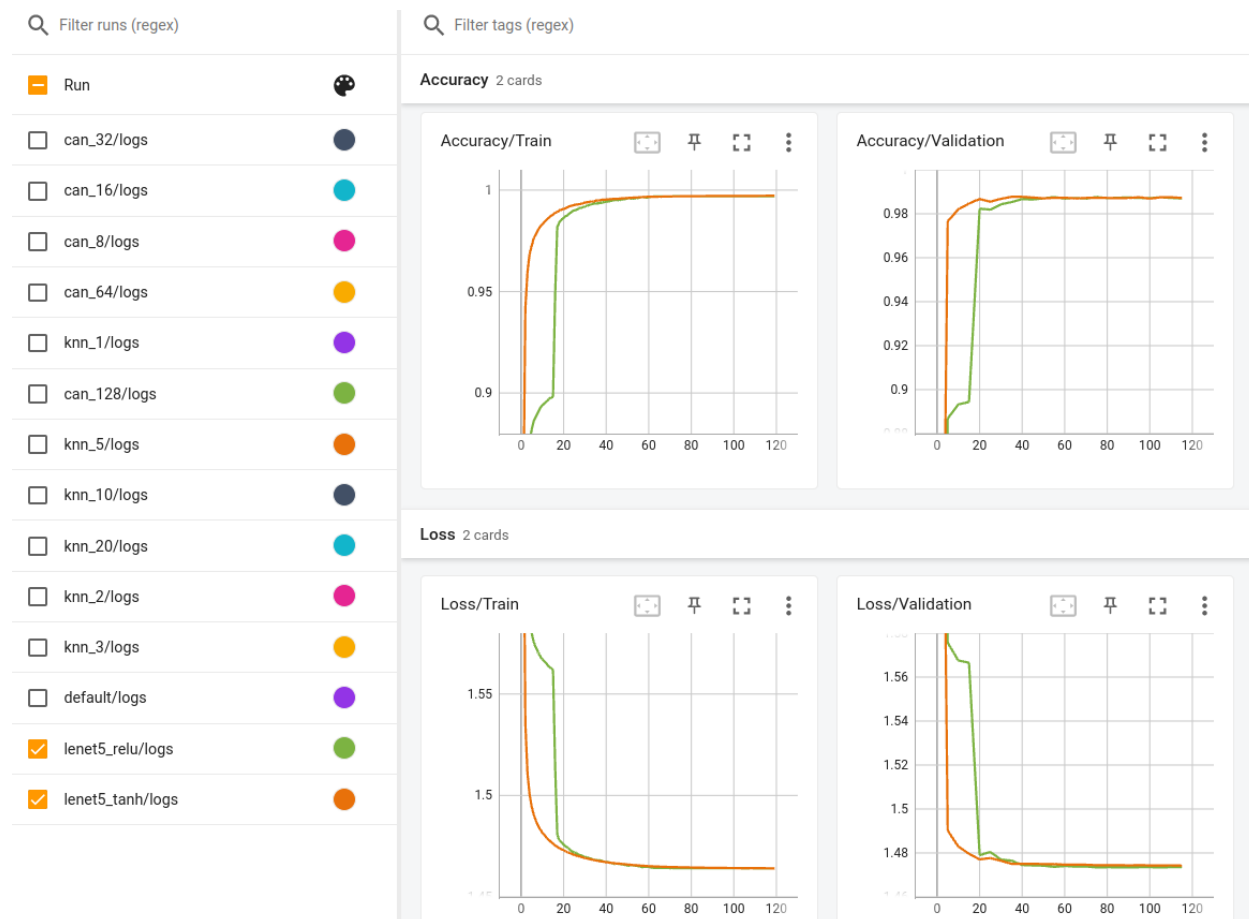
Filter runs (regex)

Run

can_32/logs

can_16/logs

can_8/logs

can_64/logs

knn_1/logs

can_128/logs

knn_5/logs

knn_10/logs

knn_20/logs

knn_2/logs

knn_3/logs

default/logs

lenet5_relu/logs

lenet5_tanh/logs

Filter tags (regex)

Accuracy 2 cards

Accuracy/Train

1
0.95
0.9
0 20 40 60 80 100 120

Accuracy/Validation

0.98
0.96
0.94
0.92
0.9
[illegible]
0 20 40 60 80 100 120

Loss 2 cards

Loss/Train

1.55
1.5
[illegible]
0 20 40 60 80 100 120

Loss/Validation

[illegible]
1.56
1.54
1.52
1.5
1.48
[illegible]
0 20 40 60 80 100 120